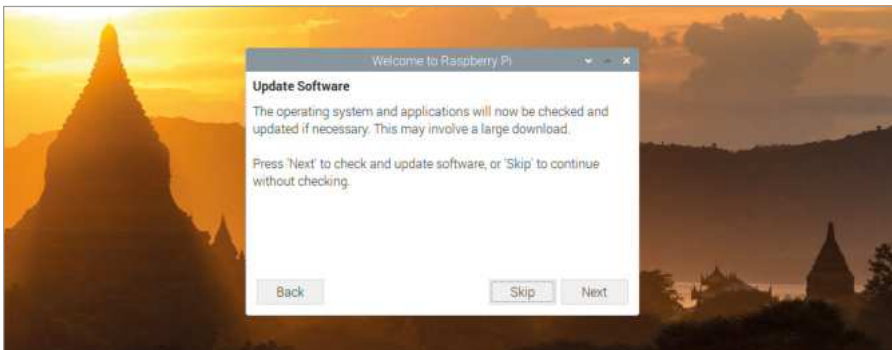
Welcome to Raspberry Pi

Update Software

The operating system and applications will now be checked and updated if necessary. This may involve a large download.

Press 'Next' to check and update software, or 'Skip' to continue without checking.

Back

Skip

Next